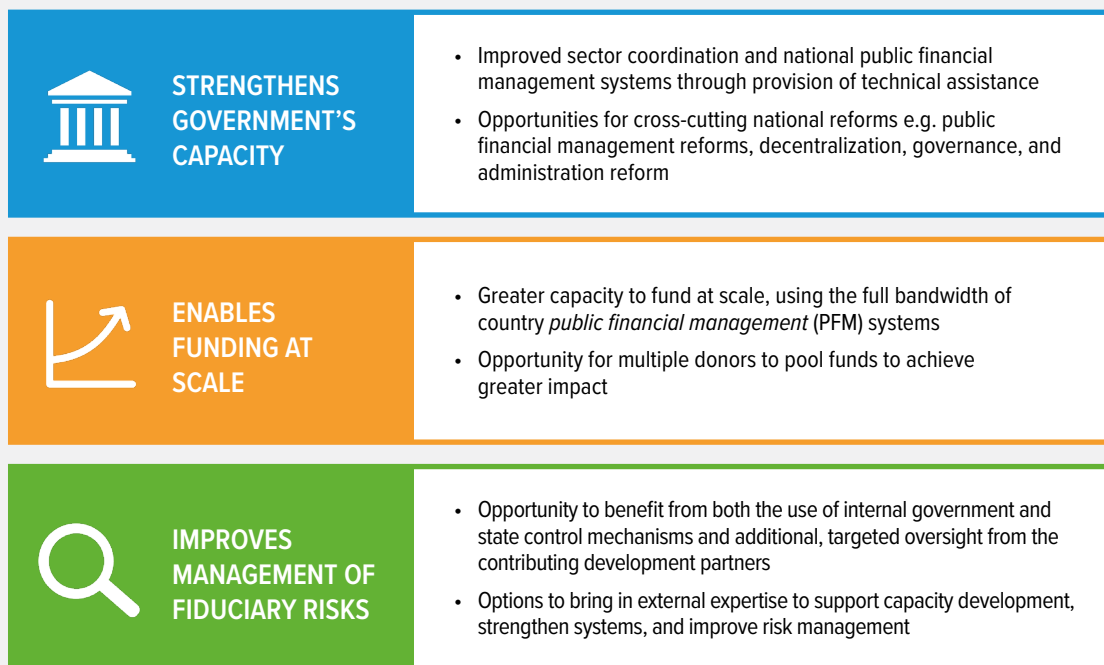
STRENGTHENS GOVERNMENT'S CAPACITY

• Improved sector coordination and national public financial management systems through provision of technical assistance

• Opportunities for cross-cutting national reforms e.g. public financial management reforms, decentralization, governance, and administration reform

ENABLES FUNDING AT SCALE

• Greater capacity to fund at scale, using the full bandwidth of country public financial management (PFM) systems

• Opportunity for multiple donors to pool funds to achieve greater impact

IMPROVES MANAGEMENT OF FIDUCIARY RISKS

• Opportunity to benefit from both the use of internal government and state control mechanisms and additional, targeted oversight from the contributing development partners

• Options to bring in external expertise to support capacity development, strengthen systems, and improve risk management